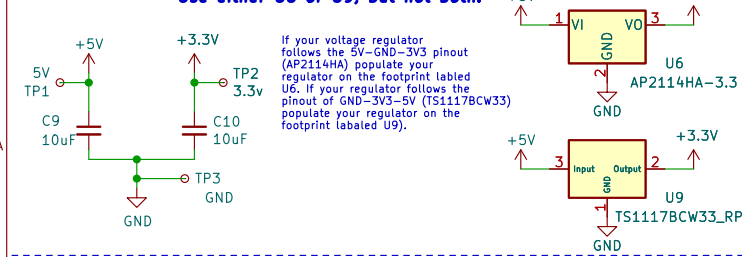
Use either U6 or U9, but not both.

+5V

+3.3V

5V
TP1

TP2
3.3v

C9
10uF

C10
10uF

TP3
GND

GND

If your voltage regulator follows the 5V-GND-3V3 pinout (AP2114HA) populate your regulator on the footprint labled U6. If your regulator follows the pinout of GND-3V3-5V (TS1117BCW33) populate your regulator on the footprint labaled U9).

1 VI VO 3
GND
2
U6
AP2114HA-3.3
GND

+5V
3 Input Output 2
GND
1
+3.3V
U9
TS1117BCW33_RP
GND